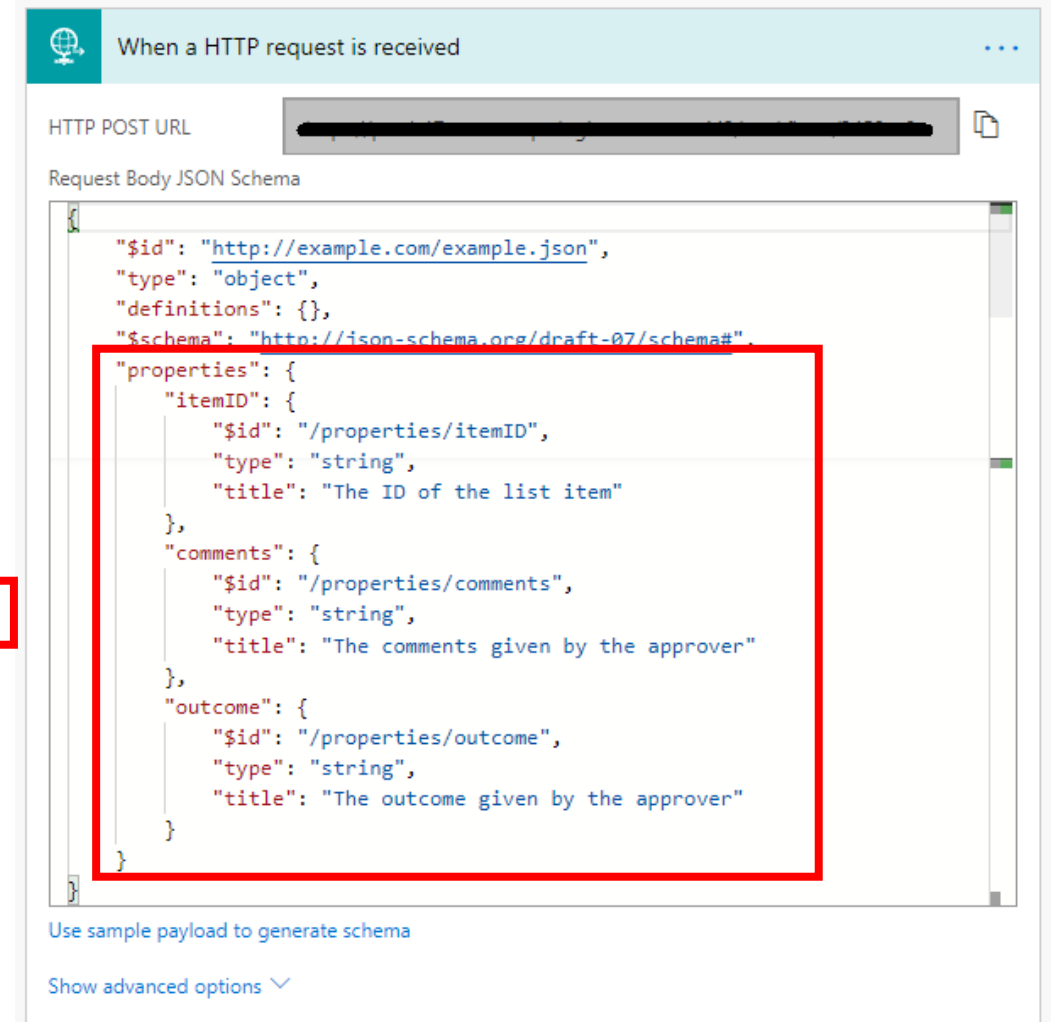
When a HTTP request is received

HTTP POST URL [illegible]

Request Body JSON Schema

{
"$id": "http://example.com/example.json",
"type": "object",
"definitions": {},
"$schema": "http://json-schema.org/draft-07/schema#",
"properties": {
"itemID": {
"$id": "/properties/itemID",
"type": "string",
"title": "The ID of the list item"
},
"comments": {
"$id": "/properties/comments",
"type": "string",
"title": "The comments given by the approver"
},
"outcome": {
"$id": "/properties/outcome",
"type": "string",
"title": "The outcome given by the approver"
}
}
}

Use sample payload to generate schema

Show advanced options